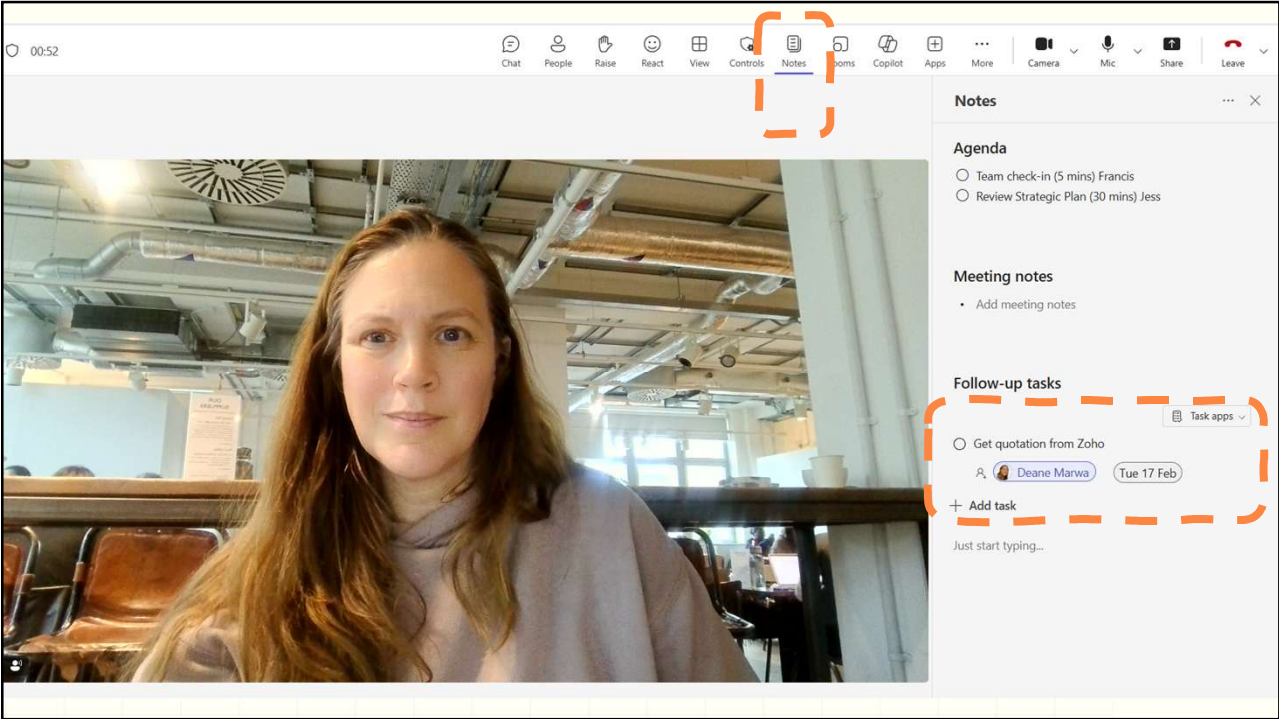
00:52

Chat People Raise React View Controls Notes Rooms Copilot Apps More Camera Mic Share Leave

Notes

Agenda
Team check-in (5 mins) Francis
Review Strategic Plan (30 mins) Jess

Meeting notes
Add meeting notes

Follow-up tasks
Task apps
Get quotation from Zoho
Deane Marwa Tue 17 Feb
+ Add task

Just start typing...